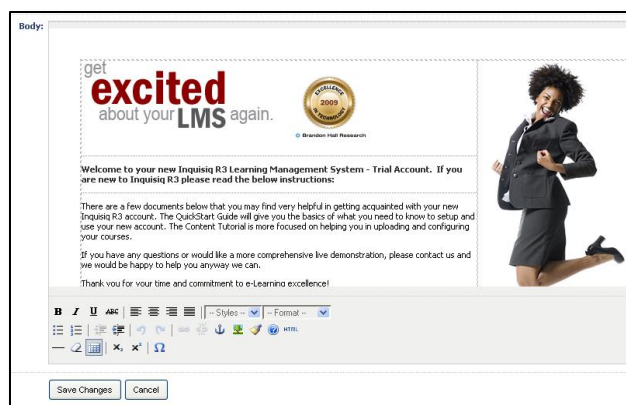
Body:

get excited about your LMS again.

EXCELLENCE 2009 IN TECHNOLOGY

Brandon Hall Research

Welcome to your new Inquisiq R3 Learning Management System - Trial Account. If you are new to Inquisiq R3 please read the below instructions:

There are a few documents below that you may find very helpful in getting acquainted with your new Inquisiq R3 account. The QuickStart Guide will give you the basics of what you need to know to setup and use your new account. The Content Tutorial is more focused on helping you in uploading and configuring your courses.

If you have any questions or would like a more comprehensive live demonstration, please contact us and we would be happy to help you anyway we can.

Thank you for your time and commitment to e-Learning excellence!

B I U ABC -- Styles -- -- Format --

HTML

$x_2$ $x^2$ Ω

Save Changes Cancel